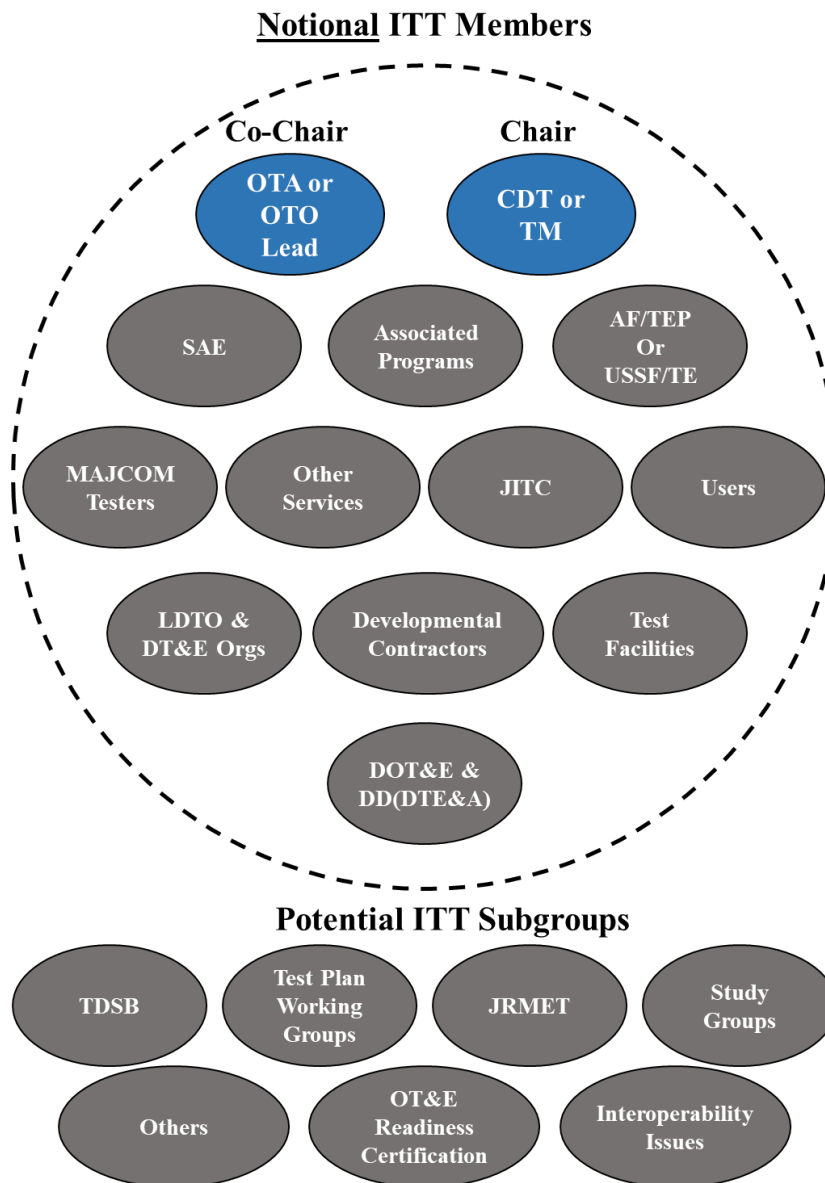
Notional ITT Members

Co-Chair

Chair

OTA or OTO Lead

CDT or TM

SAE

Associated Programs

AF/TEP Or USSF/TE

MAJCOM Testers

Other Services

JITC

Users

LDTO & DT&E Orgs

Developmental Contractors

Test Facilities

DOT&E & DD(DTE&A)

Potential ITT Subgroups

TDSB

Test Plan Working Groups

JRMET

Study Groups

Others

OT&E Readiness Certification

Interoperability Issues